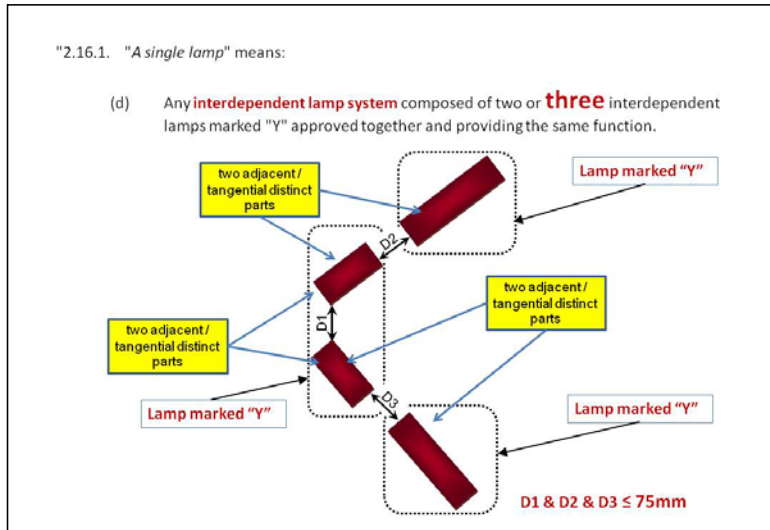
"2.16.1. "A single lamp" means:

(d) Any interdependent lamp system composed of two or three interdependent lamps marked "Y" approved together and providing the same function.

two adjacent / tangential distinct parts

Lamp marked "Y"

D2

two adjacent / tangential distinct parts

D1

two adjacent / tangential distinct parts

Lamp marked "Y"

D3

Lamp marked "Y"

D1 & D2 & D3 ≤ 75mm